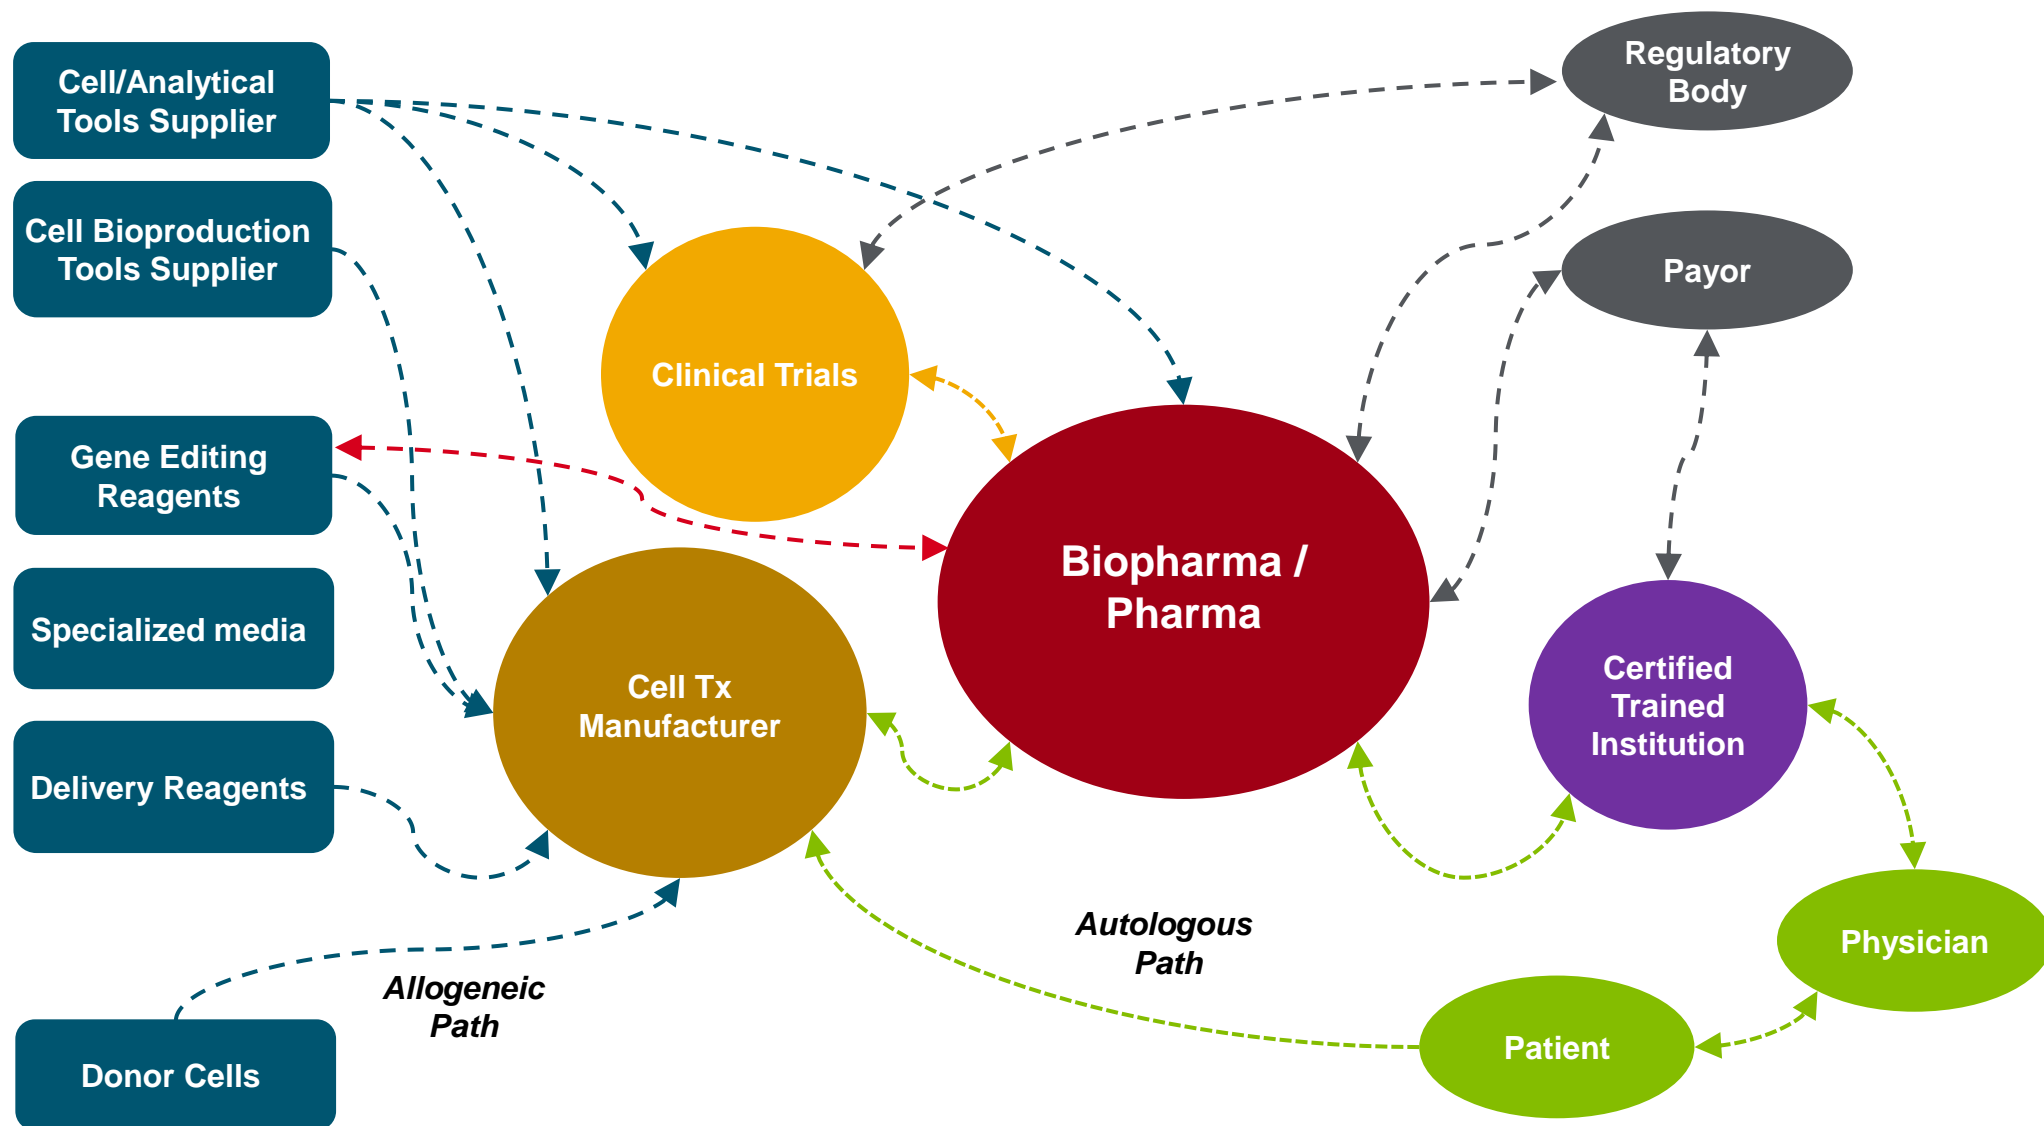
Cell/Analytical Tools Supplier

Cell Bioproduction Tools Supplier

Gene Editing Reagents

Specialized media

Delivery Reagents

Donor Cells

Regulatory Body

Payor

Clinical Trials

Biopharma / Pharma

Cell Tx Manufacturer

Certified Trained Institution

Physician

Patient

Autologous Path

Allogeneic Path